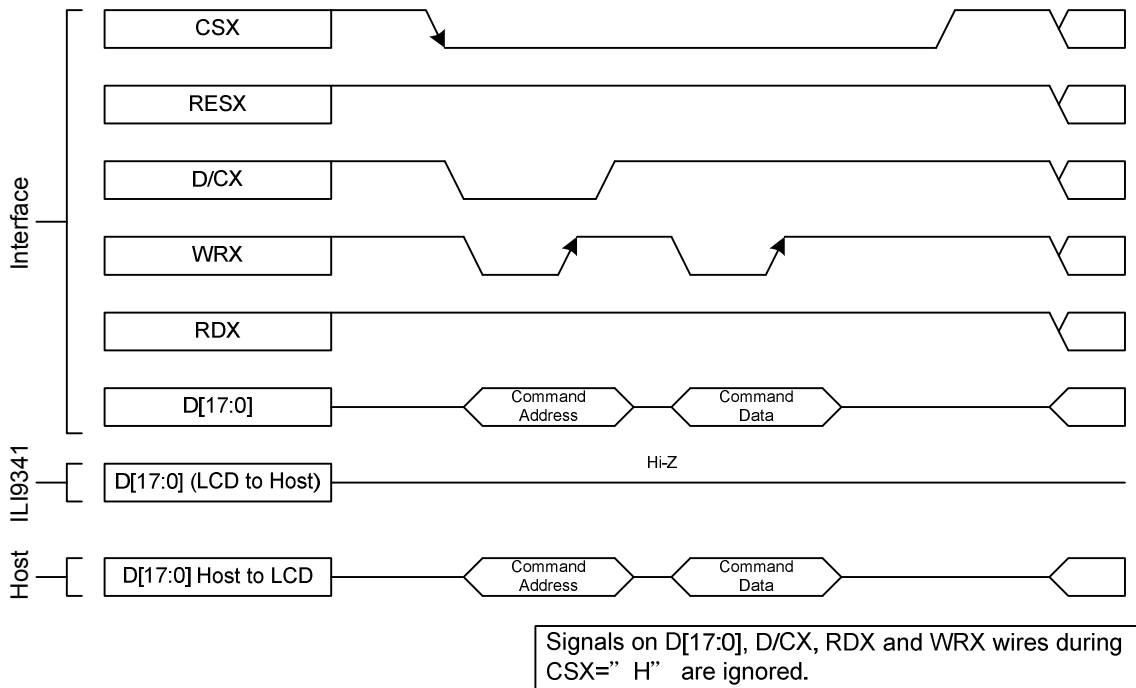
Interface

CSX

RESX

D/CX

WRX

RDX

D[17:0]

Command Address

Command Data

ILI9341

D[17:0] (LCD to Host)

Hi-Z

Host

D[17:0] Host to LCD

Command Address

Command Data

Signals on D[17:0], D/CX, RDX and WRX wires during CSX=" H" are ignored.